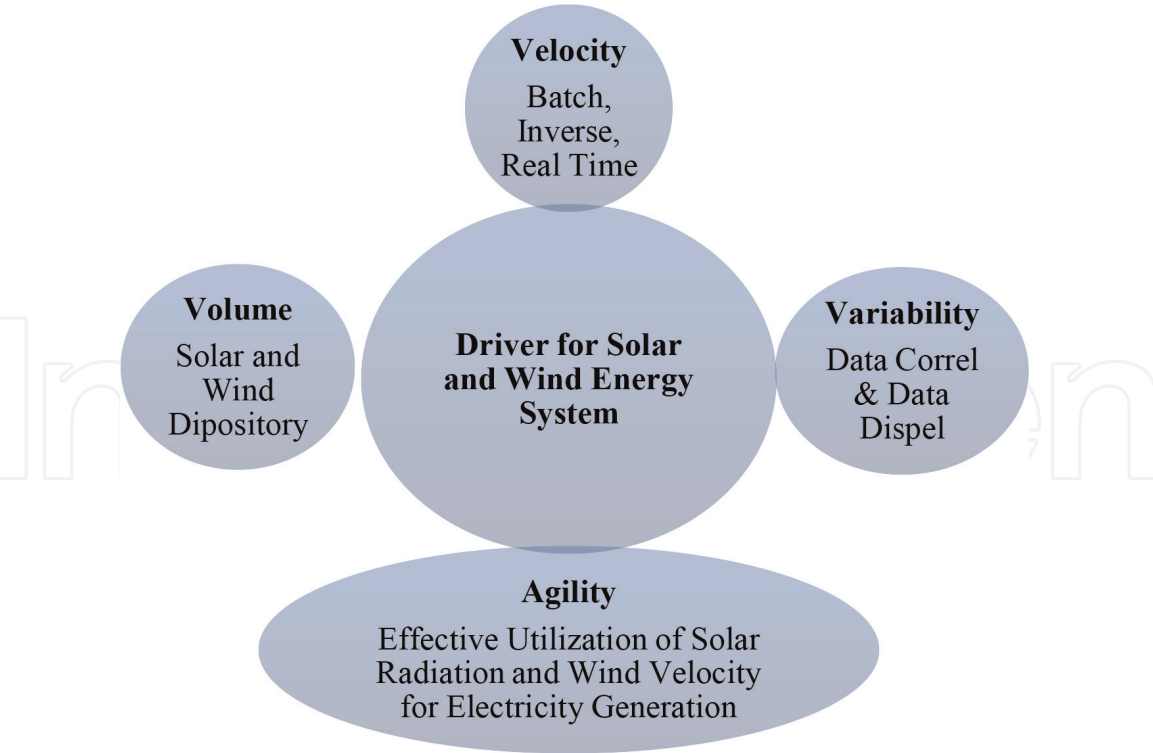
Velocity
Batch, Inverse, Real Time

Volume
Solar and Wind Dipository

Driver for Solar and Wind Energy System

Variability
Data Correl & Data Dispel

Agility
Effective Utilization of Solar Radiation and Wind Velocity for Electricity Generation